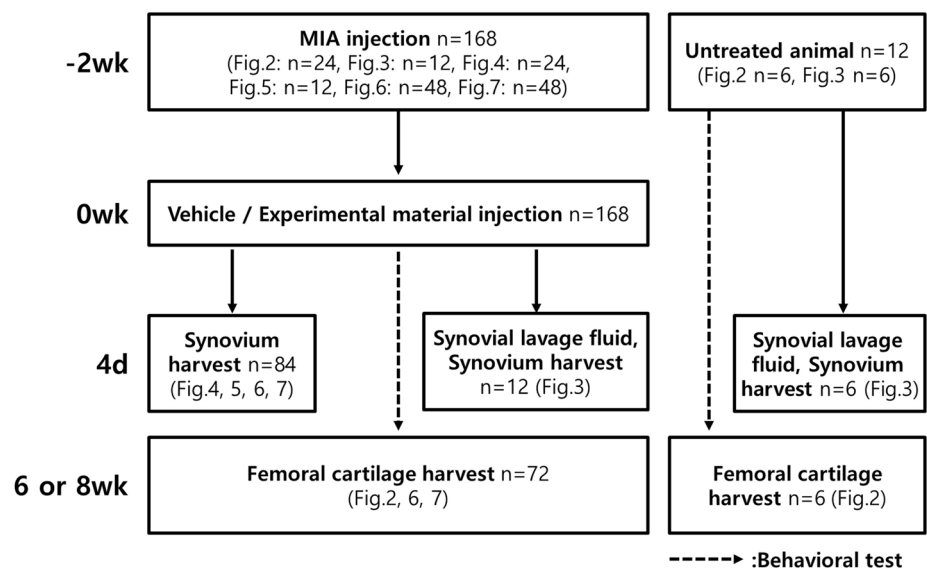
-2wk

MIA injection n=168
(Fig.2: n=24, Fig.3: n=12, Fig.4: n=24, Fig.5: n=12, Fig.6: n=48, Fig.7: n=48)

Untreated animal n=12
(Fig.2 n=6, Fig.3 n=6)

0wk

Vehicle / Experimental material injection n=168

4d

Synovium harvest n=84
(Fig.4, 5, 6, 7)

Synovial lavage fluid, Synovium harvest
n=12 (Fig.3)

Synovial lavage fluid, Synovium harvest n=6 (Fig.3)

6 or 8wk

Femoral cartilage harvest n=72
(Fig.2, 6, 7)

Femoral cartilage harvest n=6 (Fig.2)

:Behavioral test